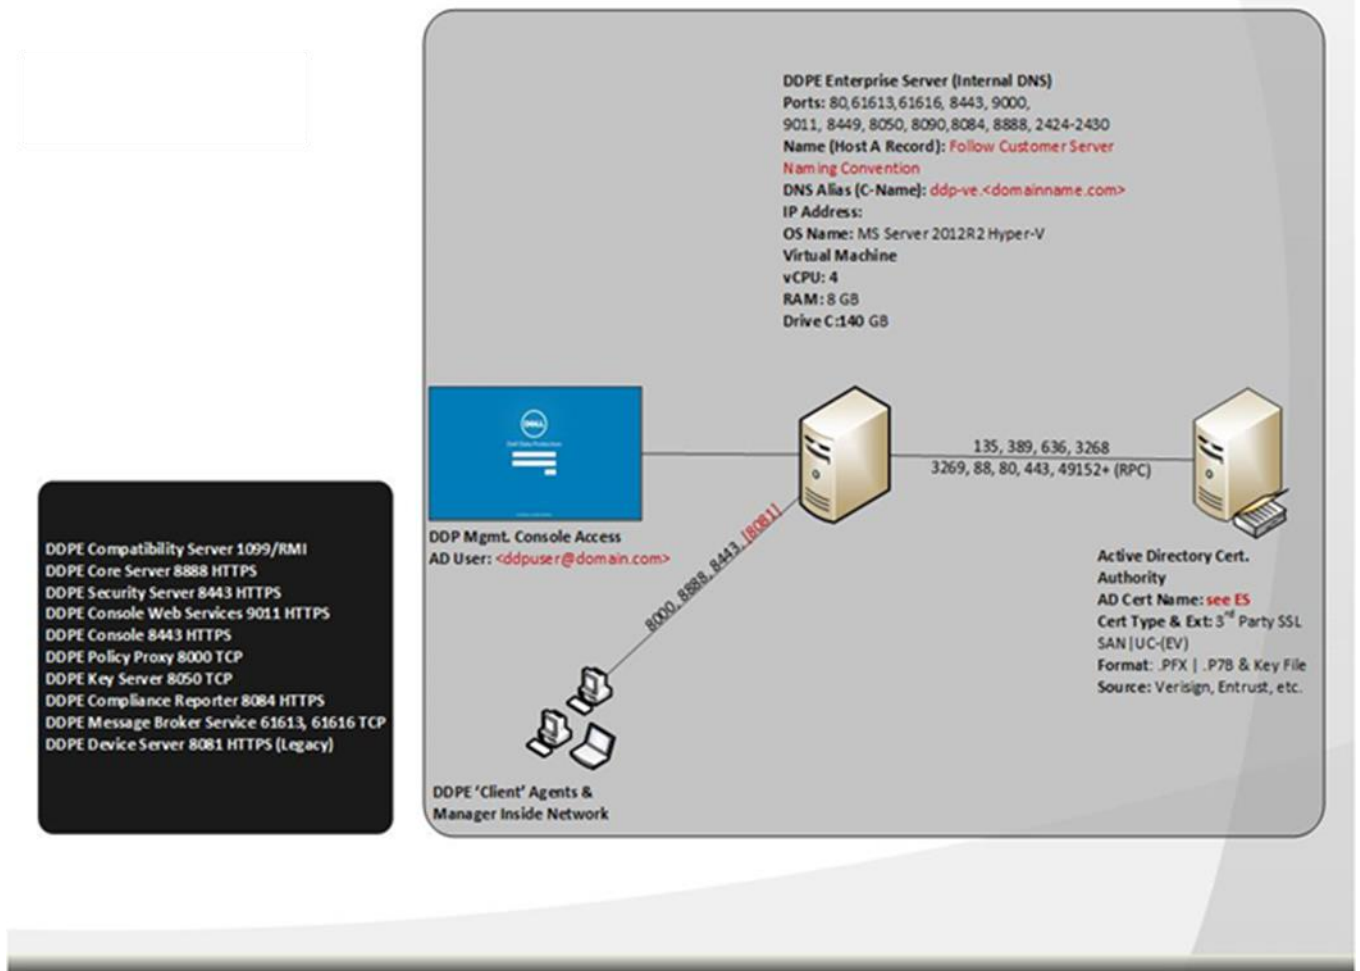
DDPE Enterprise Server (Internal DNS)
Ports: 80,61613,61616, 8443, 9000, 9011, 8449, 8050, 8090,8084, 8888, 2424-2430
Name (Host A Record): Follow Customer Server Naming Convention
DNS Alias (C-Name): ddp-ve.<domainname.com>
IP Address:
OS Name: MS Server 2012R2 Hyper-V
Virtual Machine
vCPU: 4
RAM: 8 GB
Drive C:140 GB

135, 389, 636, 3268
3269, 88, 80, 443, 49152+ (RPC)

DDP Mgmt. Console Access
AD User: <ddpuser@domain.com>

8000, 8888, 8443, (8081)

Active Directory Cert. Authority
AD Cert Name: see ES
Cert Type & Ext: 3$^{rd}$ Party SSL SAN | UC-(EV)
Format: .PFX | .P7B & Key File
Source: Verisign, Entrust, etc.

DDPE Compatibility Server 1099/RMI
DDPE Core Server 8888 HTTPS
DDPE Security Server 8443 HTTPS
DDPE Console Web Services 9011 HTTPS
DDPE Console 8443 HTTPS
DDPE Policy Proxy 8000 TCP
DDPE Key Server 8050 TCP
DDPE Compliance Reporter 8084 HTTPS
DDPE Message Broker Service 61613, 61616 TCP
DDPE Device Server 8081 HTTPS (Legacy)

DDPE 'Client' Agents & Manager Inside Network